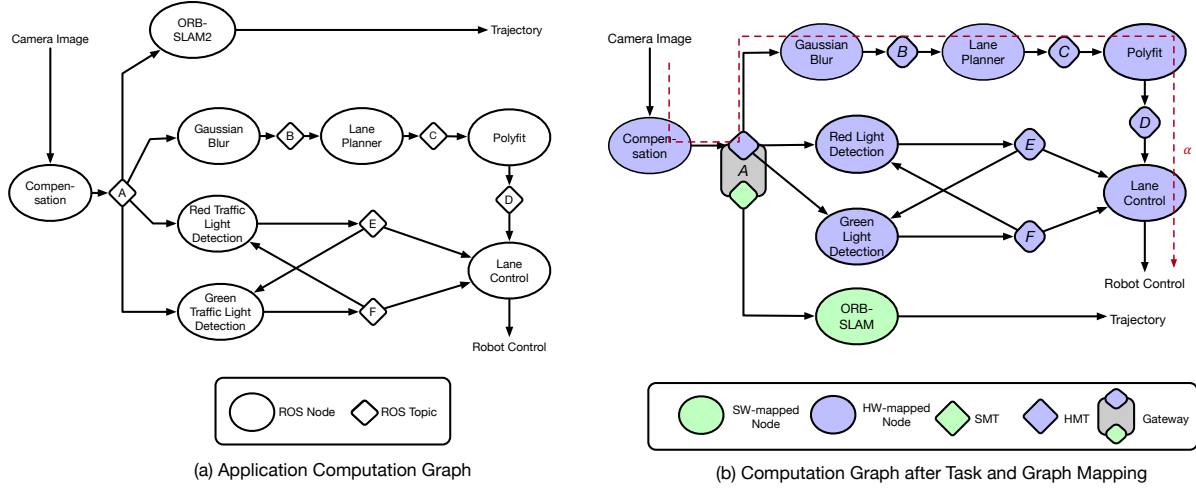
Camera Image

ORB-SLAM2

Trajectory

Gaussian Blur

B

Lane Planner

C

Polyfit

Compen-sation

A

D

Red Traffic Light Detection

E

Lane Control

Green Traffic Light Detection

F

Robot Control

ROS Node

ROS Topic

(a) Application Computation Graph

Camera Image

Gaussian Blur

B

Lane Planner

C

Polyfit

D

$\alpha$

Compen-sation

A

Red Light Detection

E

Lane Control

Green Light Detection

F

Robot Control

ORB-SLAM

Trajectory

SW-mapped Node

HW-mapped Node

SMT

HMT

Gateway

(b) Computation Graph after Task and Graph Mapping